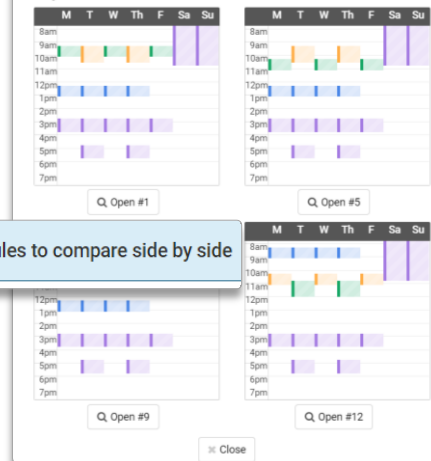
| | M | T | W | Th | F | Sa | Su |
|---|---|---|---|---|---|---|---|
| 8am | | | | | | | |
| 9am | | | | | | | |
| 10am | | | | | | | |
| 11am | | | | | | | |
| 12pm | | | | | | | |
| 1pm | | | | | | | |
| 2pm | | | | | | | |
| 3pm | | | | | | | |
| 4pm | | | | | | | |
| 5pm | | | | | | | |
| 6pm | | | | | | | |
| 7pm | | | | | | | |

Open #1

| | M | T | W | Th | F | Sa | Su |
|---|---|---|---|---|---|---|---|
| 8am | | | | | | | |
| 9am | | | | | | | |
| 10am | | | | | | | |
| 11am | | | | | | | |
| 12pm | | | | | | | |
| 1pm | | | | | | | |
| 2pm | | | | | | | |
| 3pm | | | | | | | |
| 4pm | | | | | | | |
| 5pm | | | | | | | |
| 6pm | | | | | | | |
| 7pm | | | | | | | |

Open #5

les to compare side by side

| | |
|---|---|
| 12pm | |
| 1pm | |
| 2pm | |
| 3pm | |
| 4pm | |
| 5pm | |
| 6pm | |
| 7pm | |

Open #9

| | M | T | W | Th | F | Sa | Su |
|---|---|---|---|---|---|---|---|
| 8am | | | | | | | |
| 9am | | | | | | | |
| 10am | | | | | | | |
| 11am | | | | | | | |
| 12pm | | | | | | | |
| 1pm | | | | | | | |
| 2pm | | | | | | | |
| 3pm | | | | | | | |
| 4pm | | | | | | | |
| 5pm | | | | | | | |
| 6pm | | | | | | | |
| 7pm | | | | | | | |

Open #12

× Close